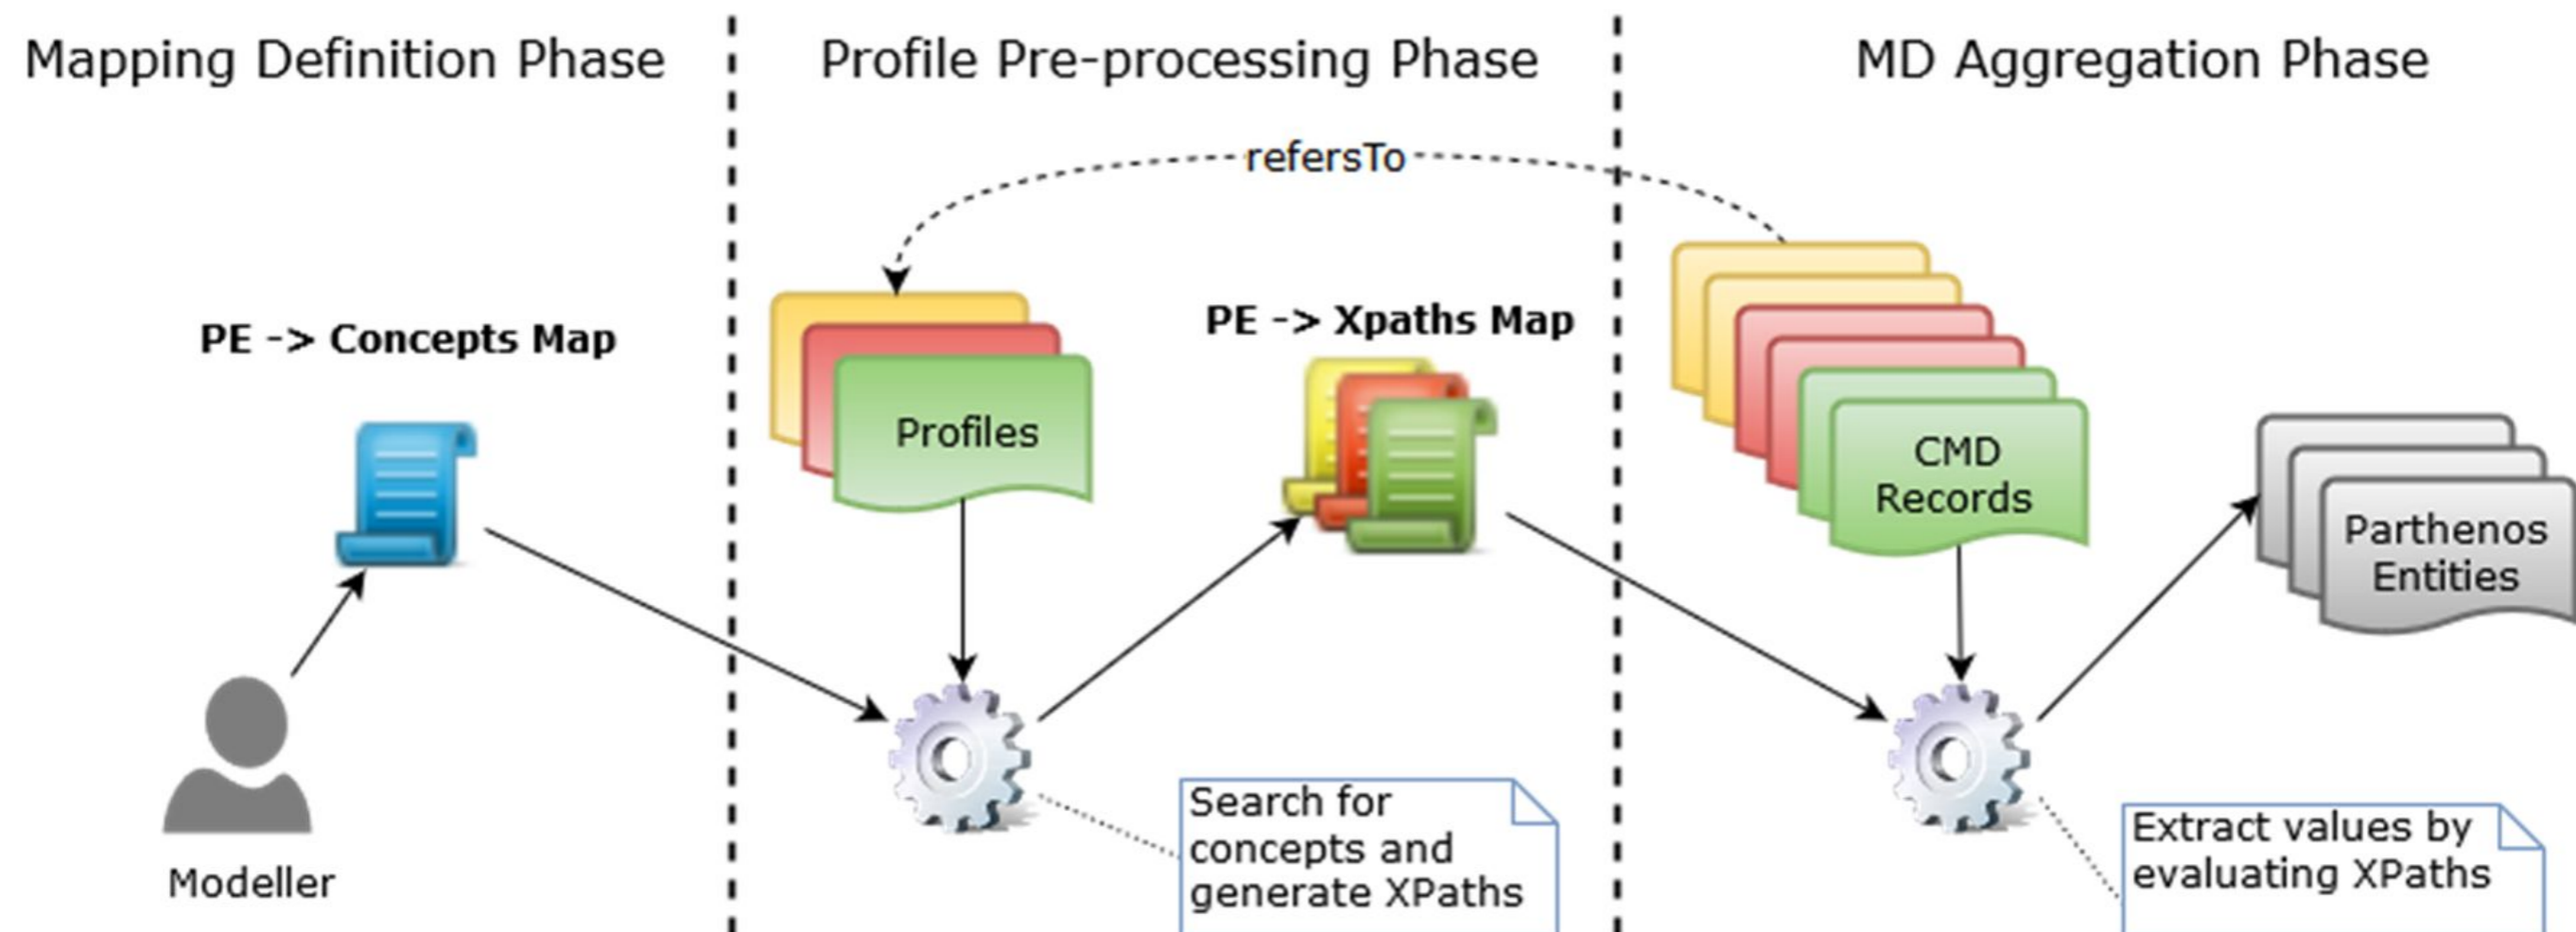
Mapping Definition Phase

Profile Pre-processing Phase

MD Aggregation Phase

refersTo

PE -> Concepts Map

Profiles

PE -> Xpaths Map

CMD Records

Parthenos Entities

Modeller

Search for concepts and generate XPaths

Extract values by evaluating XPaths